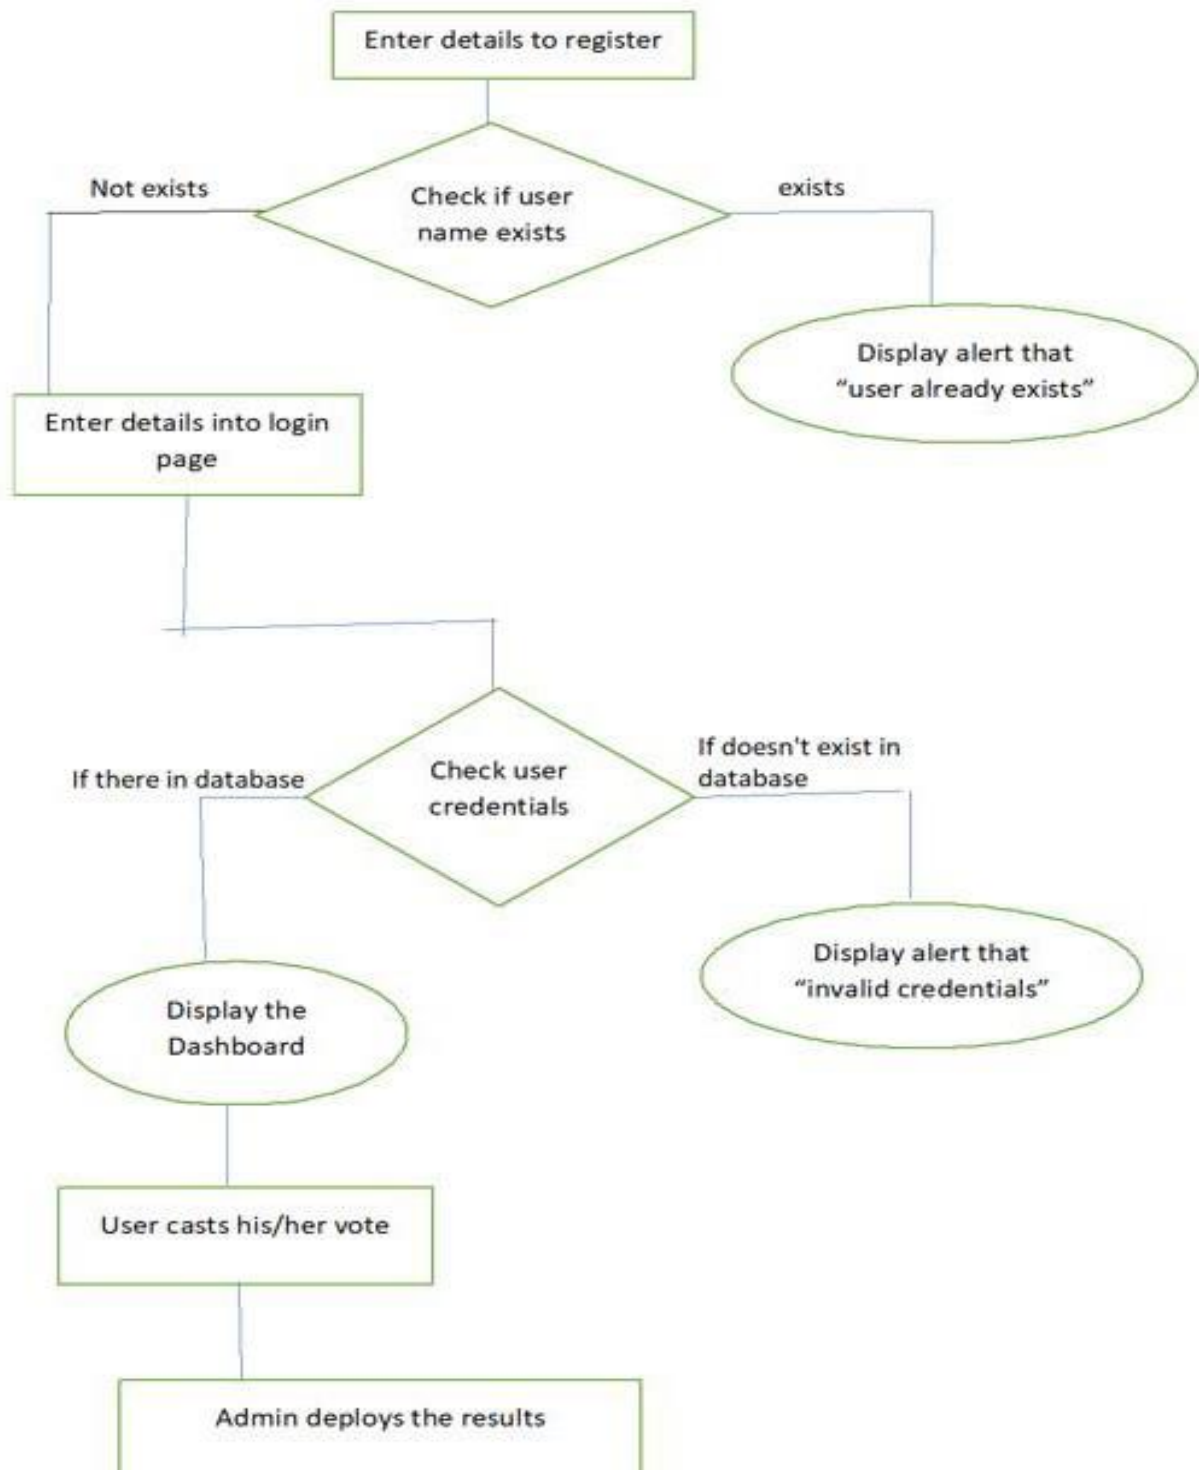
Enter details to register

Not exists

Check if user name exists

exists

Display alert that "user already exists"

Enter details into login page

If there in database

Check user credentials

If doesn't exist in database

Display alert that "invalid credentials"

Display the Dashboard

User casts his/her vote

Admin deploys the results